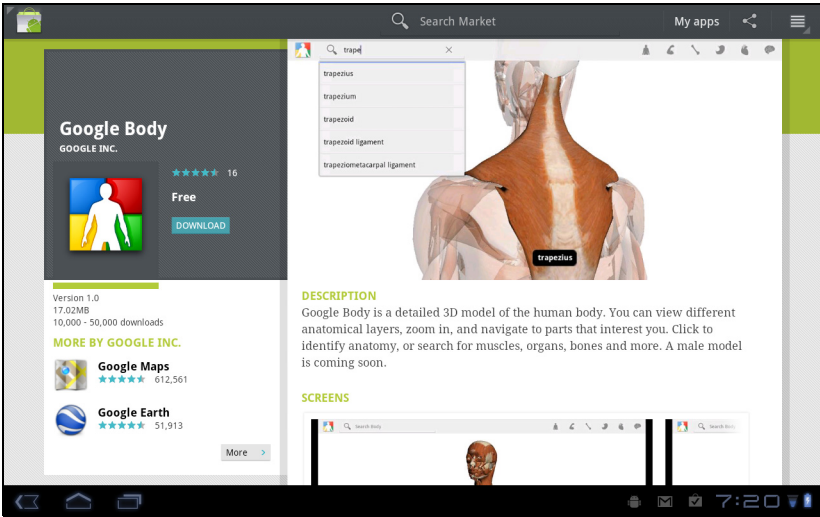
Search Market

My apps

Google Body

GOOGLE INC.

16

Free

DOWNLOAD

Version 1.0
17.02MB
10,000 - 50,000 downloads

MORE BY GOOGLE INC.

Google Maps
612,561

Google Earth
51,913

More

trape

trapezius
trapezium
trapezoid
trapezoid ligament
trapeziometacarpal ligament

trapezius

DESCRIPTION

Google Body is a detailed 3D model of the human body. You can view different anatomical layers, zoom in, and navigate to parts that interest you. Click to identify anatomy, or search for muscles, organs, bones and more. A male model is coming soon.

SCREENS

Search Body

7:20